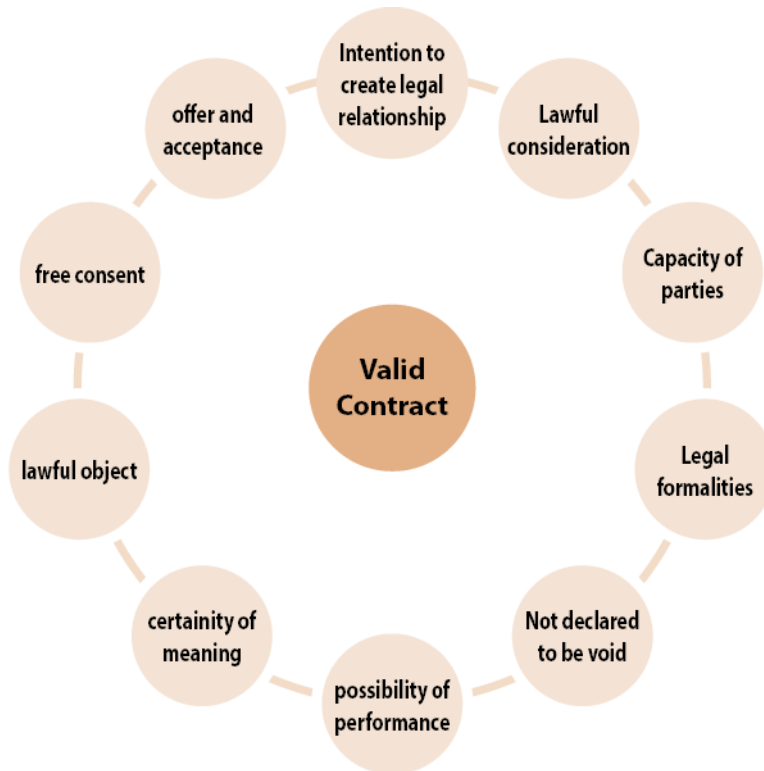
Intention to create legal relationship

Lawful consideration

Capacity of parties

Legal formalities

Not declared to be void

possibility of performance

certainity of meaning

lawful object

free consent

offer and acceptance

Valid Contract